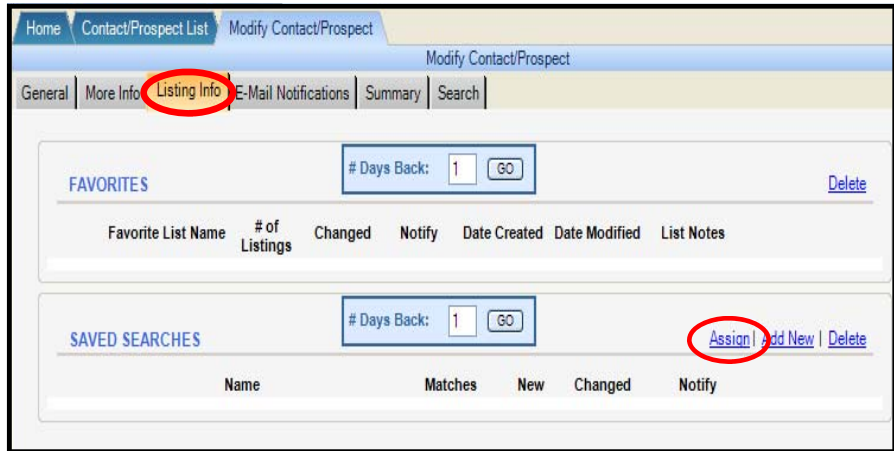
Home | Contact/Prospect List | Modify Contact/Prospect

Modify Contact/Prospect

General | More Info | Listing Info | E-Mail Notifications | Summary | Search

# Days Back: 1 GO

FAVORITES

Delete

| Favorite List Name | # of Listings | Changed | Notify | Date Created | Date Modified | List Notes |
|---|---|---|---|---|---|---|

# Days Back: 1 GO

SAVED SEARCHES

Assign | Add New | Delete

| Name | Matches | New | Changed | Notify |
|---|---|---|---|---|